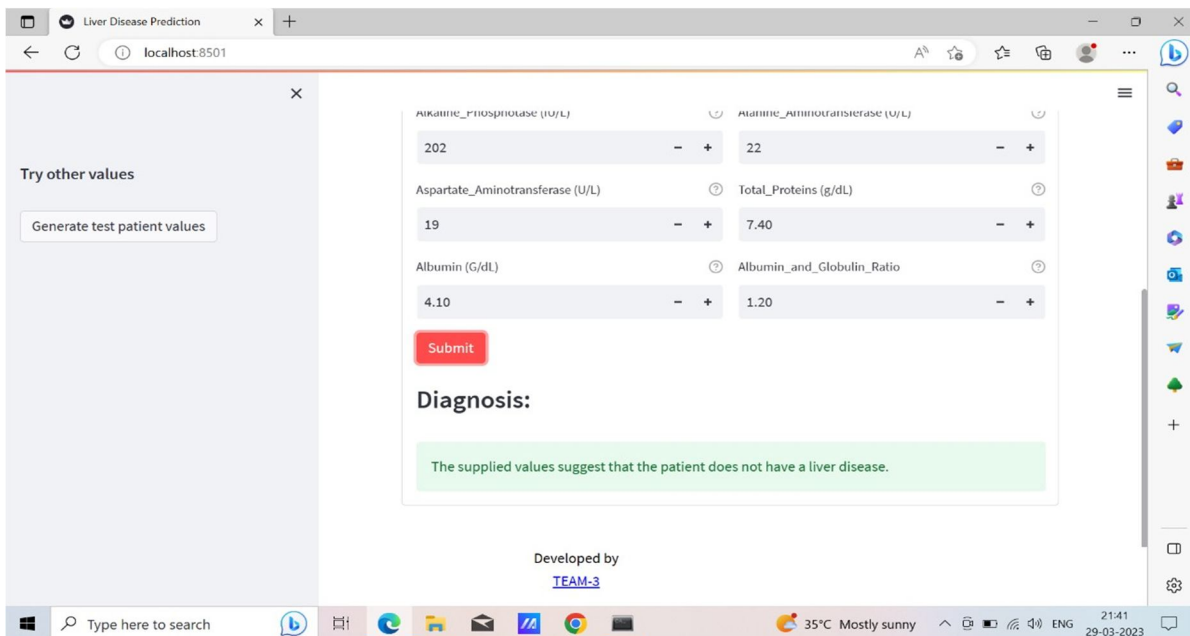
Liver Disease Prediction

localhost:8501

Try other values

Generate test patient values

Alkaline_Phosphotase (IU/L)

202

Alanine_Aminotransferase (U/L)

22

Aspartate_Aminotransferase (U/L)

19

Total_Proteins (g/dL)

7.40

Albumin (G/dL)

4.10

Albumin_and_Globulin_Ratio

1.20

Submit

Diagnosis:

The supplied values suggest that the patient does not have a liver disease.

Developed by

TEAM-3

Type here to search

35°C Mostly sunny

ENG

21:41
29-03-2023